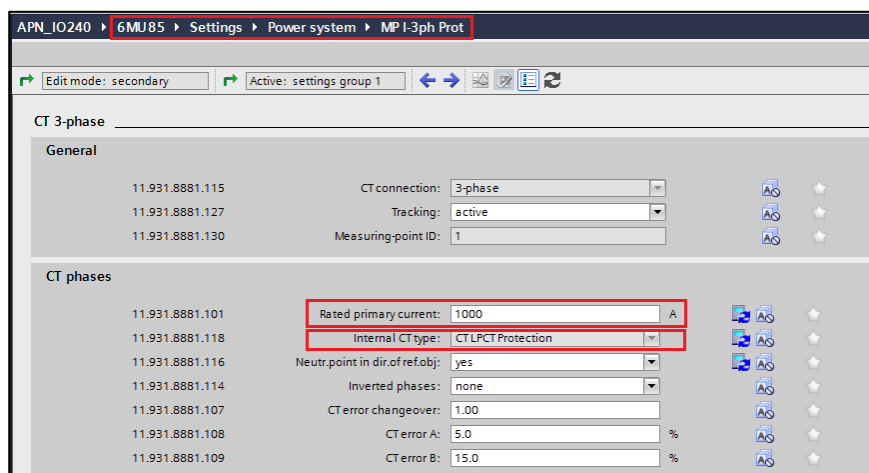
APN_IO240 ▸ 6MU85 ▸ Settings ▸ Power system ▸ MP I-3ph Prot

Edit mode: secondary
Active: settings group 1

CT 3-phase

General

| | | |
|---|---|---|
| 11.931.8881.115 | CT connection: | 3-phase |
| 11.931.8881.127 | Tracking: | active |
| 11.931.8881.130 | Measuring-point ID: | 1 |

CT phases

| | | | |
|---|---|---|---|
| 11.931.8881.101 | Rated primary current: | 1000 | A |
| 11.931.8881.118 | Internal CT type: | CT LPCT Protection | |
| 11.931.8881.116 | Neutr.point in dir.of ref.obj: | yes | |
| 11.931.8881.114 | Inverted phases: | none | |
| 11.931.8881.107 | CT error changeover: | 1.00 | |
| 11.931.8881.108 | CT error A: | 5.0 | % |
| 11.931.8881.109 | CT error B: | 15.0 | % |